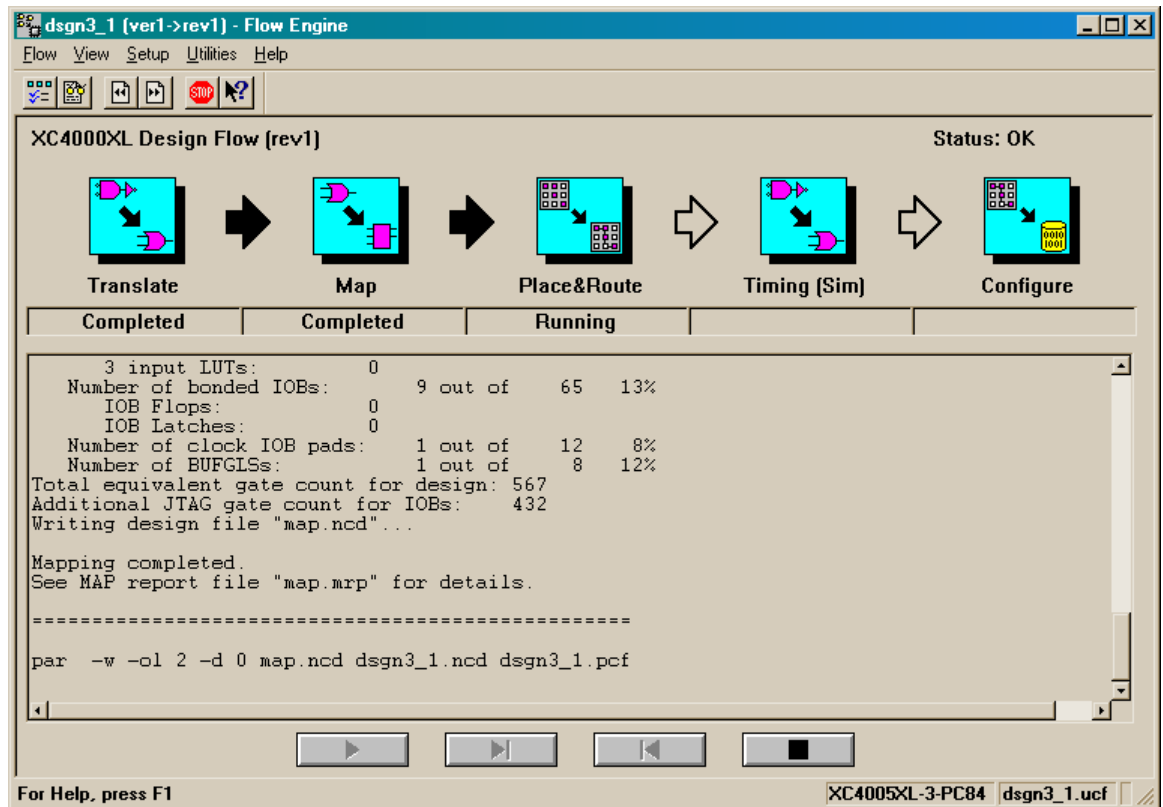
dsgn3_1 (ver1->rev1) - Flow Engine

Flow View Setup Utilities Help

XC4000XL Design Flow (rev1)

Status: OK

Translate

Map

Place&Route

Timing (Sim)

Configure

Completed

Completed

Running

3 input LUTs: 0
Number of bonded IOBs: 9 out of 65 13%
IOB Flops: 0
IOB Latches: 0
Number of clock IOB pads: 1 out of 12 8%
Number of BUFGLSs: 1 out of 8 12%
Total equivalent gate count for design: 567
Additional JTAG gate count for IOBs: 432
Writing design file "map.ncd"...

Mapping completed.
See MAP report file "map.mrp" for details.

==================================================

par -w -ol 2 -d 0 map.ncd dsgn3_1.ncd dsgn3_1.pcf

For Help, press F1

XC4005XL-3-PC84

dsgn3_1.ucf